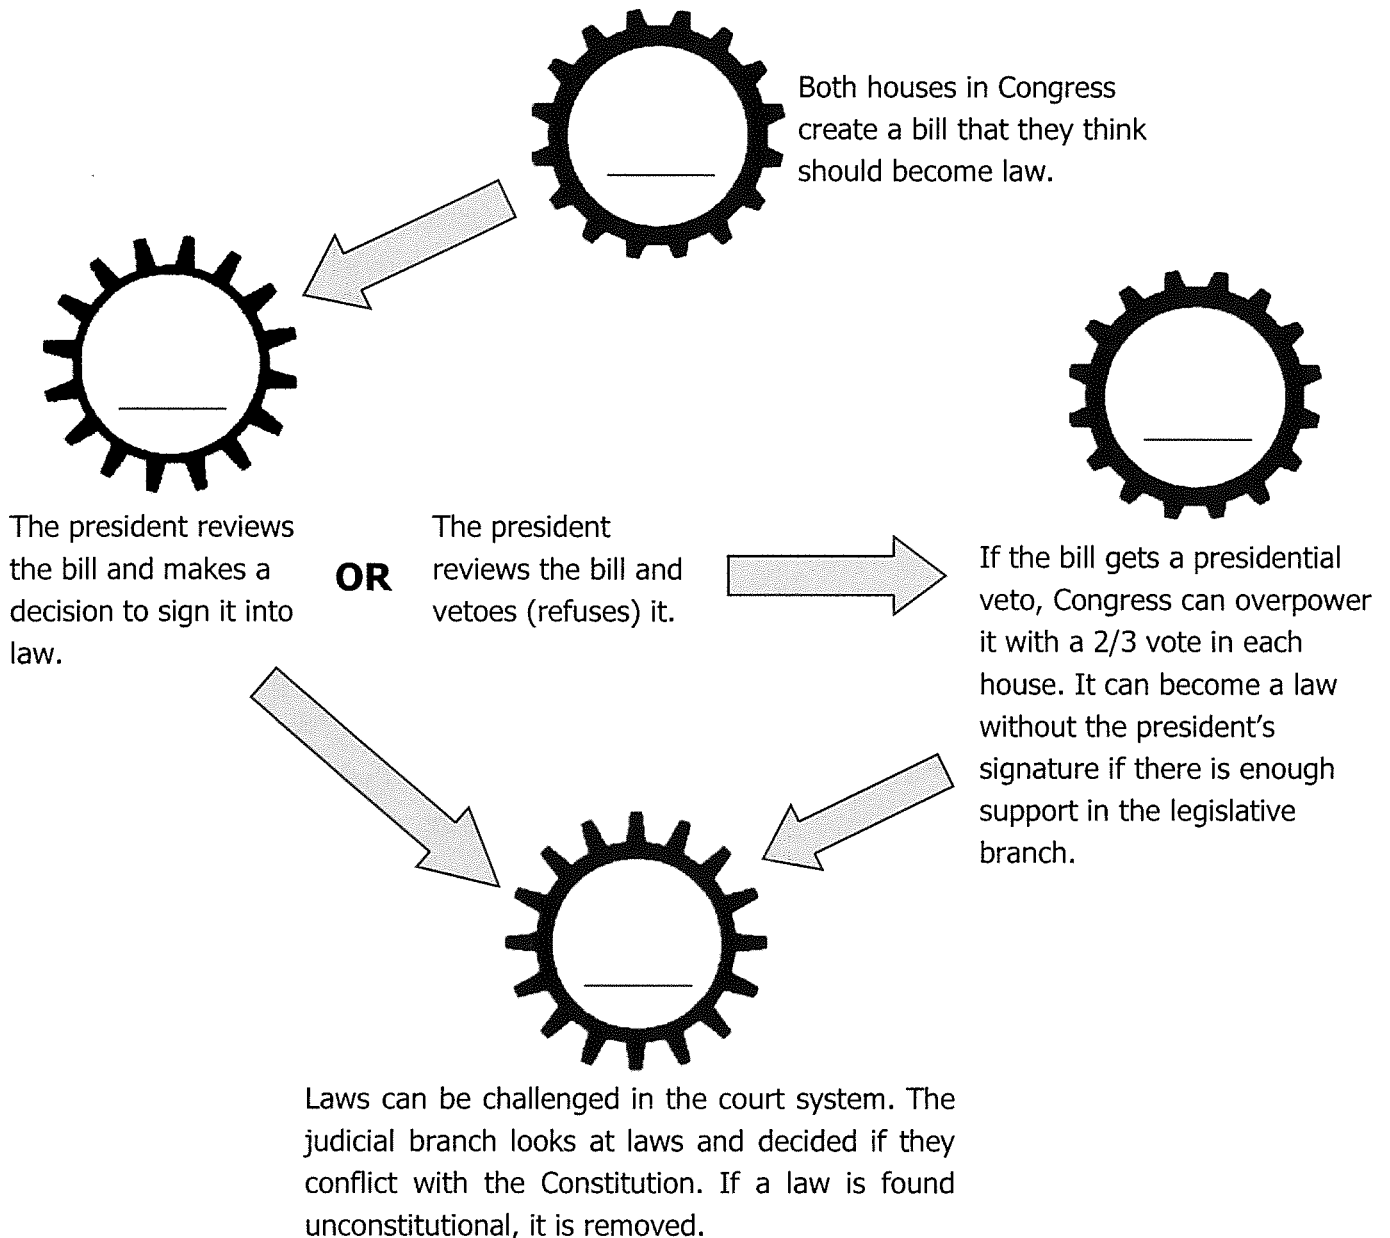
Both houses in Congress create a bill that they think should become law.

The president reviews the bill and makes a decision to sign it into law.

OR

The president reviews the bill and vetoes (refuses) it.

If the bill gets a presidential veto, Congress can overpower it with a 2/3 vote in each house. It can become a law without the president's signature if there is enough support in the legislative branch.

Laws can be challenged in the court system. The judicial branch looks at laws and decided if they conflict with the Constitution. If a law is found unconstitutional, it is removed.